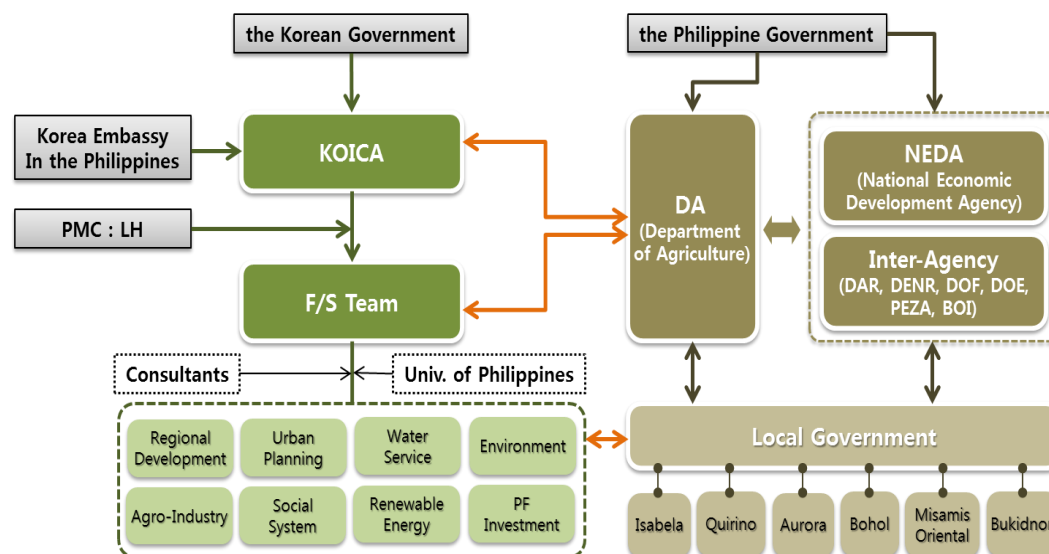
the Korean Government

the Philippine Government

Korea Embassy In the Philippines

KOICA

PMC : LH

F/S Team

DA (Department of Agriculture)

NEDA (National Economic Development Agency)

Inter-Agency (DAR, DENR, DOF, DOE, PEZA, BOI)

Consultants

Univ. of Philippines

Regional Development

Urban Planning

Water Service

Environment

Agro-Industry

Social System

Renewable Energy

PF Investment

Local Government

Isabela

Quirino

Aurora

Bohol

Misamis Oriental

Bukidnon